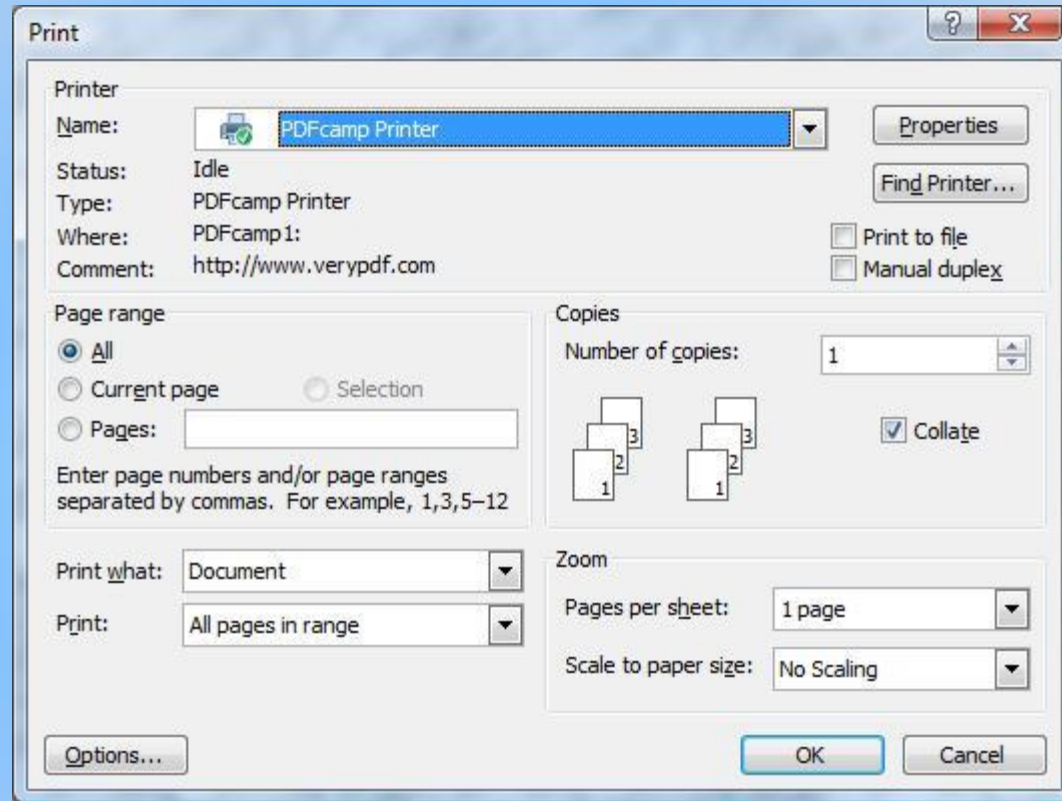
Print

?

X

Printer

Name: PDFcamp Printer

Properties

Status: Idle

Find Printer...

Type: PDFcamp Printer

Where: PDFcamp1:

Print to file

Comment: http://www.verypdf.com

Manual duplex

Page range

All

Current page

Selection

Pages:

Enter page numbers and/or page ranges separated by commas. For example, 1,3,5–12

Copies

Number of copies: 1

3 2 1

3 2 1

Collate

Print what: Document

Print: All pages in range

Zoom

Pages per sheet: 1 page

Scale to paper size: No Scaling

Options...

OK

Cancel